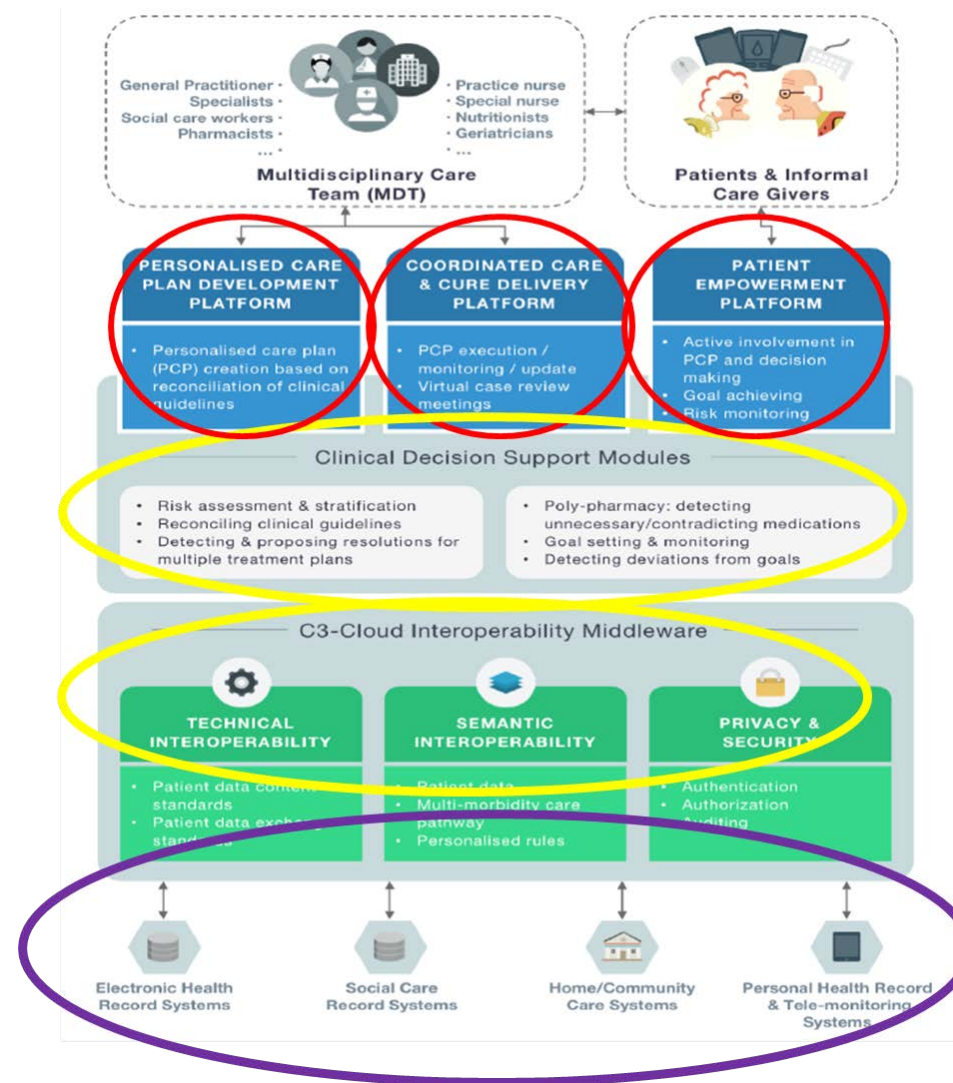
General Practitioner ·
Specialists ·
Social care workers ·
Pharmacists ·
...

· Practice nurse
· Special nurse
· Nutritionists
· Geriatricians
· ...

Multidisciplinary Care Team (MDT)

Patients & Informal Care Givers

PERSONALISED CARE PLAN DEVELOPMENT PLATFORM

• Personalised care plan (PCP) creation based on reconciliation of clinical guidelines

COORDINATED CARE & CURE DELIVERY PLATFORM

• PCP execution / monitoring / update
• Virtual case review meetings

PATIENT EMPOWERMENT PLATFORM

• Active involvement in PCP and decision making
• Goal achieving
• Risk monitoring

Clinical Decision Support Modules

• Risk assessment & stratification
• Reconciling clinical guidelines
• Detecting & proposing resolutions for multiple treatment plans

• Poly-pharmacy: detecting unnecessary/contradicting medications
• Goal setting & monitoring
• Detecting deviations from goals

C3-Cloud Interoperability Middleware

TECHNICAL INTEROPERABILITY

• Patient data content standards
• Patient data exchange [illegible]

SEMANTIC INTEROPERABILITY

• Patient data
• Multi-morbidity care pathway
• Personalised rules

PRIVACY & SECURITY

• Authentication
• Authorization
• Auditing

Electronic Health Record Systems

Social Care Record Systems

Home/Community Care Systems

Personal Health Record & Tele-monitoring Systems